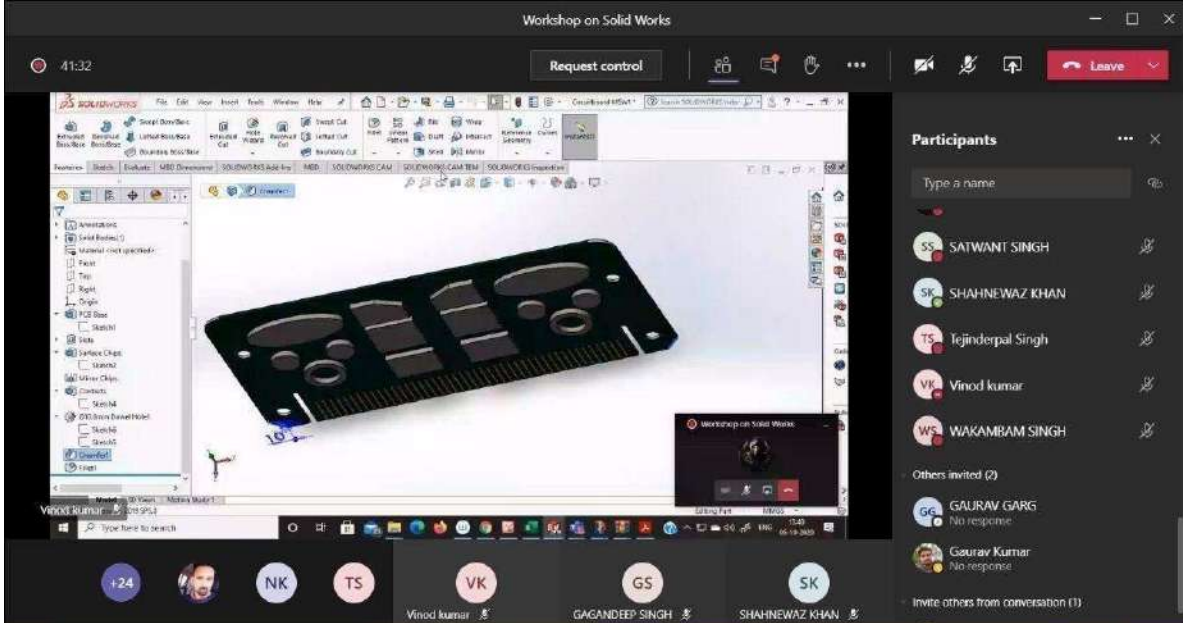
Workshop on Solid Works

41:32

Request control

Leave

SOLIDWORKS File Edit View Insert Tools Window Help

Swept Boss/Base
Lofted Boss/Base
Boundary Boss/Base
Extruded Boss/Base
Revolved Boss/Base
Extruded Cut
Hole Wizard
Revolved Cut
Swept Cut
Lofted Cut
Boundary Cut
Fillet
Linear Pattern
Rib
Draft
Shell
Wrap
Intersect
Mirror
Reference Geometry
Curves
Instant3D

Features Sketch Evaluate MBD Dimensions SOLIDWORKS Add-Ins MBD SOLIDWORKS CAM SOLIDWORKS CAM TBM SOLIDWORKS Inspection

Annotations
Solid Bodies(1)
Material <not specified>
Front
Top
Right
Origin
PCB Base
Sketch1
Slots
Surface Chips
Sketch2
Mirror Chips
Contacts
Sketch4
030.8mm Dowel Hole1
Sketch6
Sketch5
Chamfer1
Fillet1

Model 3D Views Motion Study 1

Workshop on Solid Works

Vinod kumar

Type here to search

Editing Part MMGS

Participants

Type a name

SATWANT SINGH
SHAHNEWAZ KHAN
Tejinderpal Singh
Vinod kumar
WAKAMBAM SINGH

Others invited (2)

GAURAV GARG
No response

Gaurav Kumar
No response

Invite others from conversation (1)

+24 NK TS VK GS SK

Vinod kumar
GAGANDEEP SINGH
SHAHNEWAZ KHAN